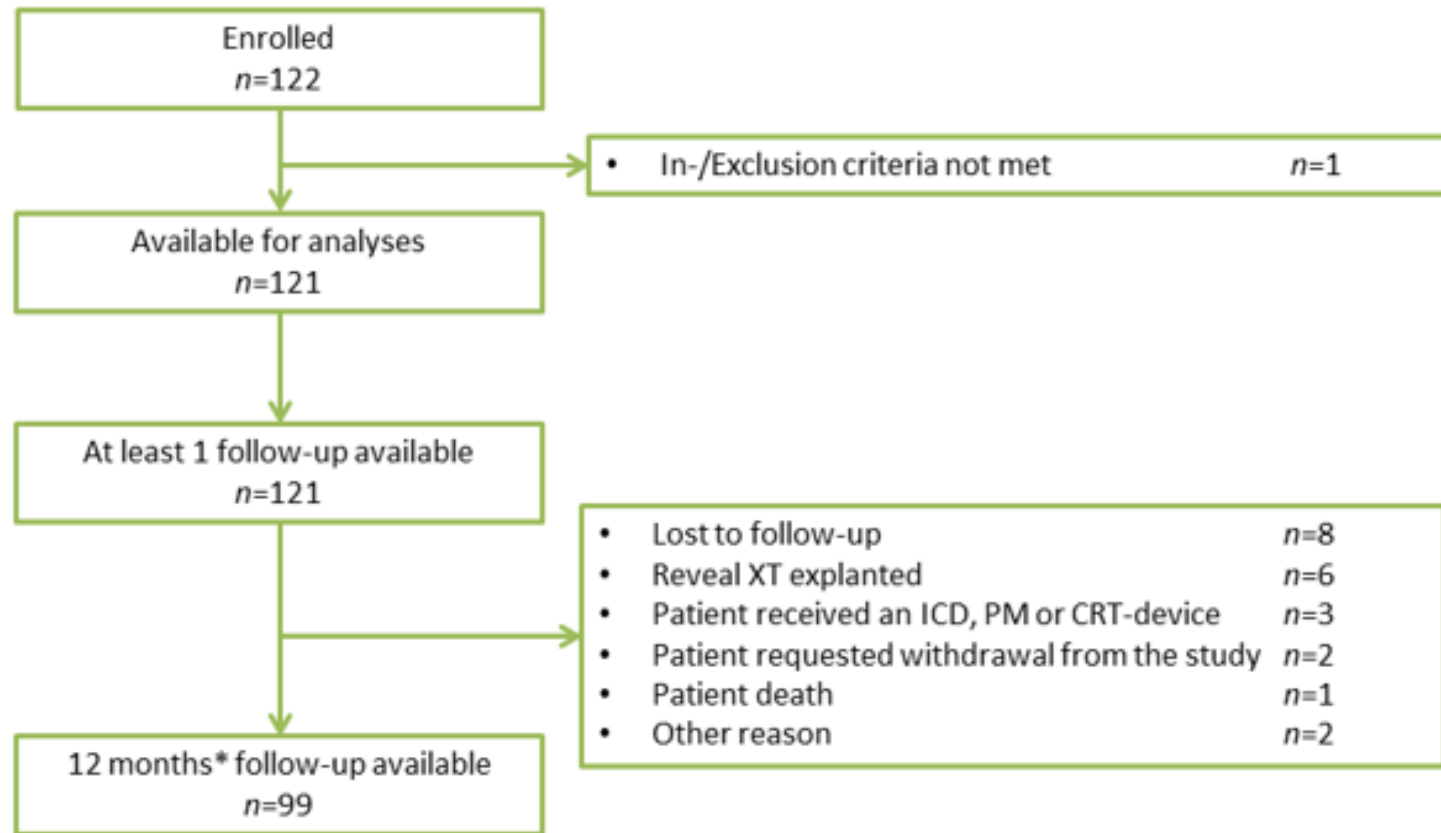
Enrolled
n=122

• In-/Exclusion criteria not met n=1

Available for analyses
n=121

At least 1 follow-up available
n=121

• Lost to follow-up n=8
• Reveal XT explanted n=6
• Patient received an ICD, PM or CRT-device n=3
• Patient requested withdrawal from the study n=2
• Patient death n=1
• Other reason n=2

12 months* follow-up available
n=99